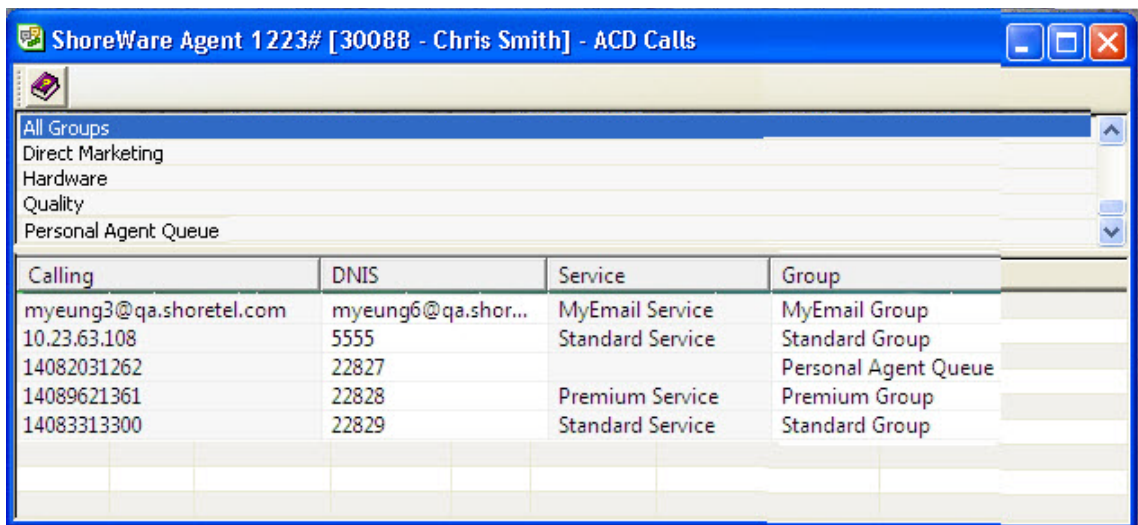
ShoreWare Agent 1223# [30088 - Chris Smith] - ACD Calls

All Groups
Direct Marketing
Hardware
Quality
Personal Agent Queue

| Calling | DNIS | Service | Group |
|---|---|---|---|
| myeung3@qa.shoretel.com | myeung6@qa.shor... | MyEmail Service | MyEmail Group |
| 10.23.63.108 | 5555 | Standard Service | Standard Group |
| 14082031262 | 22827 | | Personal Agent Queue |
| 14089621361 | 22828 | Premium Service | Premium Group |
| 14083313300 | 22829 | Standard Service | Standard Group |